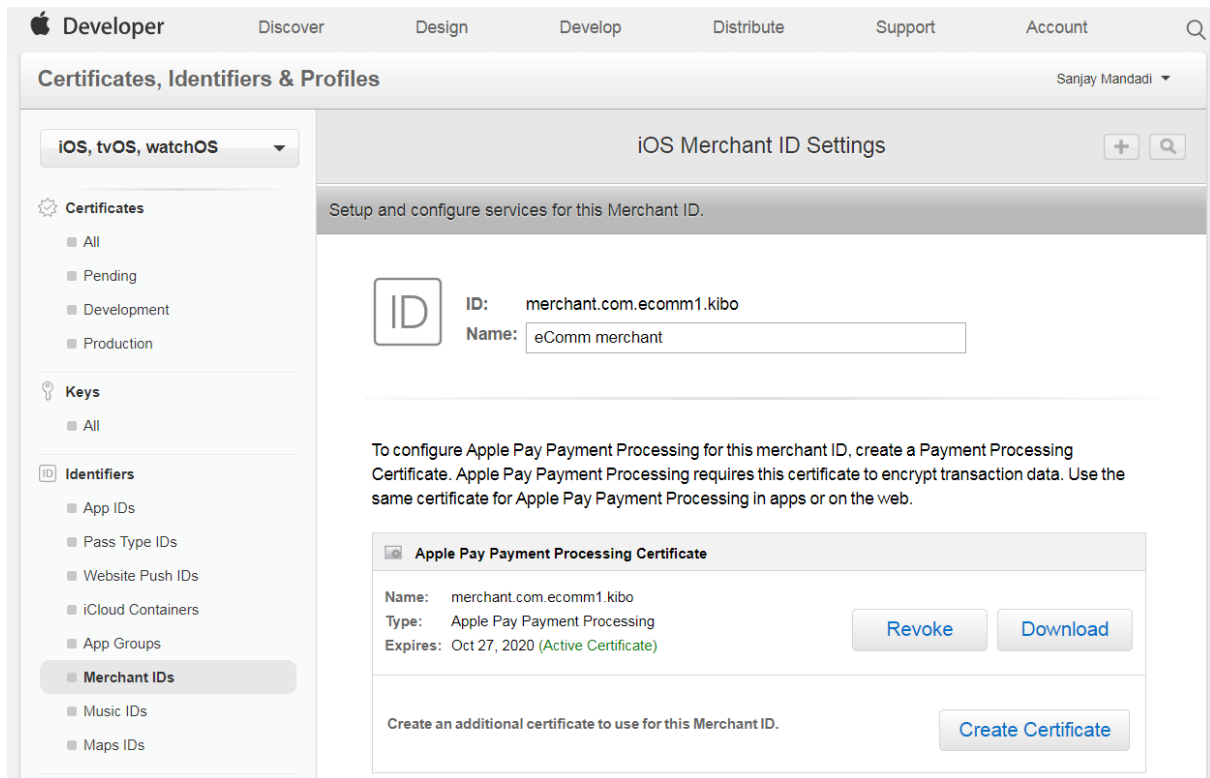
Developer Discover Design Develop Distribute Support Account

Certificates, Identifiers & Profiles

Sanjay Mandadi

iOS, tvOS, watchOS

Certificates
All
Pending
Development
Production

Keys
All

Identifiers
App IDs
Pass Type IDs
Website Push IDs
iCloud Containers
App Groups
Merchant IDs
Music IDs
Maps IDs

iOS Merchant ID Settings

Setup and configure services for this Merchant ID.

ID

ID: merchant.com.ecomm1.kibo
Name: eComm merchant

To configure Apple Pay Payment Processing for this merchant ID, create a Payment Processing Certificate. Apple Pay Payment Processing requires this certificate to encrypt transaction data. Use the same certificate for Apple Pay Payment Processing in apps or on the web.

Apple Pay Payment Processing Certificate

Name: merchant.com.ecomm1.kibo
Type: Apple Pay Payment Processing
Expires: Oct 27, 2020 (Active Certificate)

Revoke Download

Create an additional certificate to use for this Merchant ID.

Create Certificate